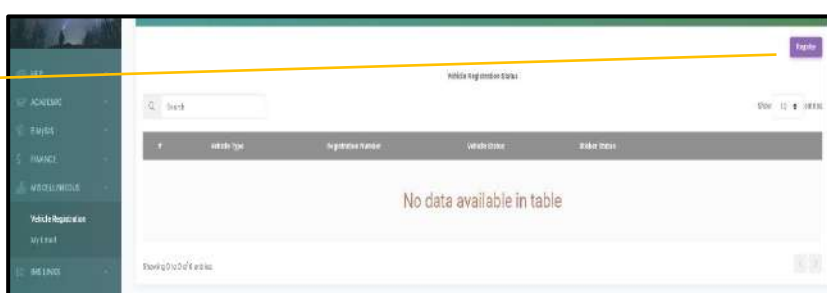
HELP
ACADEMIC
PAYPAL
FINANCE
MISCELLANEOUS
Vehicle Registration
My Email
WEB LINKS

Register

Vehicle Registration Status

Search

Show 10 entries

| # | Vehicle Type | Registration Number | Vehicle Status | Sticker Status |
|---|---|---|---|---|
| No data available in table | | | | |

Showing 0 to 0 of 0 entries